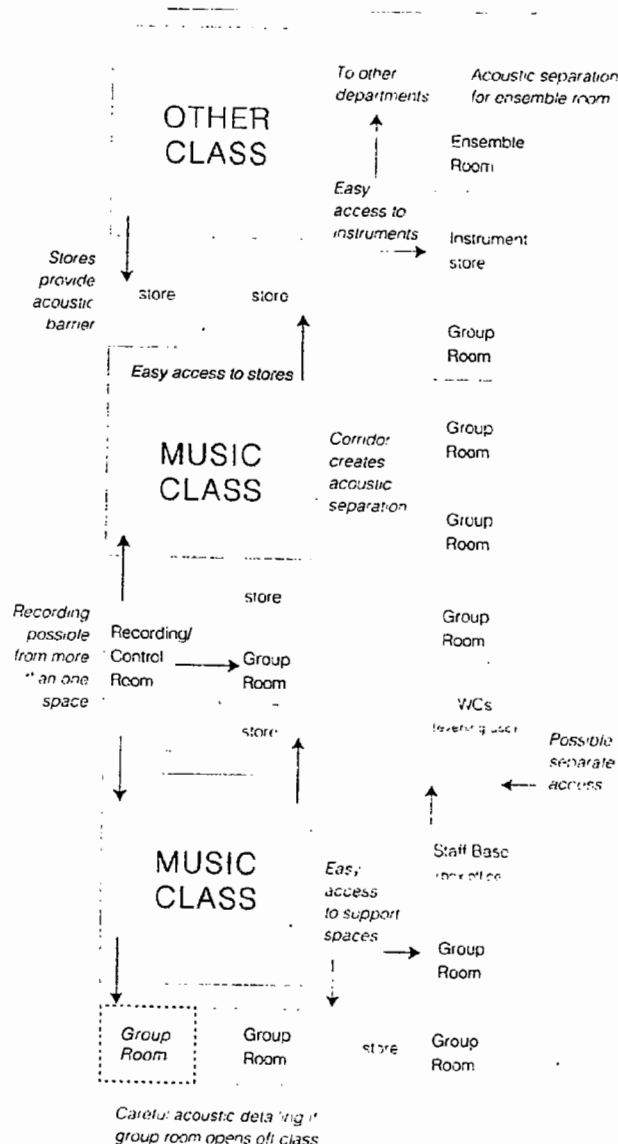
To other departments

Acoustic separation for ensemble room

OTHER CLASS

Ensemble Room

Easy access to instruments

Instrument store

Stores provide acoustic barrier

store

store

Group Room

Easy access to stores

Group Room

MUSIC CLASS

Corridor creates acoustic separation

Group Room

store

Group Room

Recording possible from more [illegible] an one space

Recording/ Control Room

Group Room

WCs

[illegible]

store

Possible separate access

MUSIC CLASS

Staff Base

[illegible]

Easy access to support spaces

Group Room

Group Room

Group Room

store

Group Room

Careful acoustic deta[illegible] group room opens off class